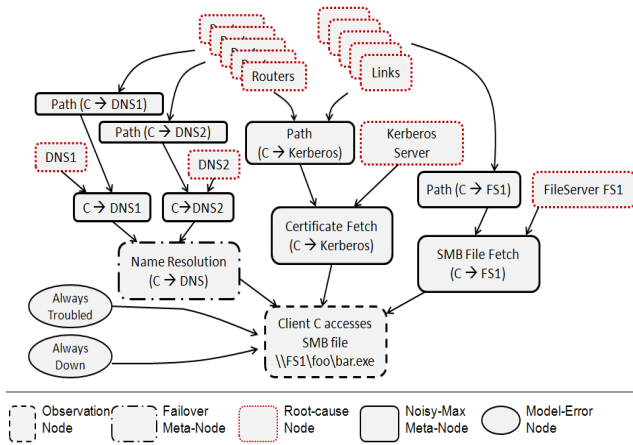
Routers

Links

Path (C → DNS1)

Path (C → DNS2)

Path (C → Kerberos)

Kerberos Server

DNS1

DNS2

C → DNS1

C→DNS2

Path (C → FS1)

FileServer FS1

Certificate Fetch (C → Kerberos)

Name Resolution (C → DNS)

SMB File Fetch (C → FS1)

Always Troubled

Always Down

Client C accesses SMB file \\FS1\foo\bar.exe

Observation Node

Failover Meta-Node

Root-cause Node

Noisy-Max Meta-Node

Model-Error Node